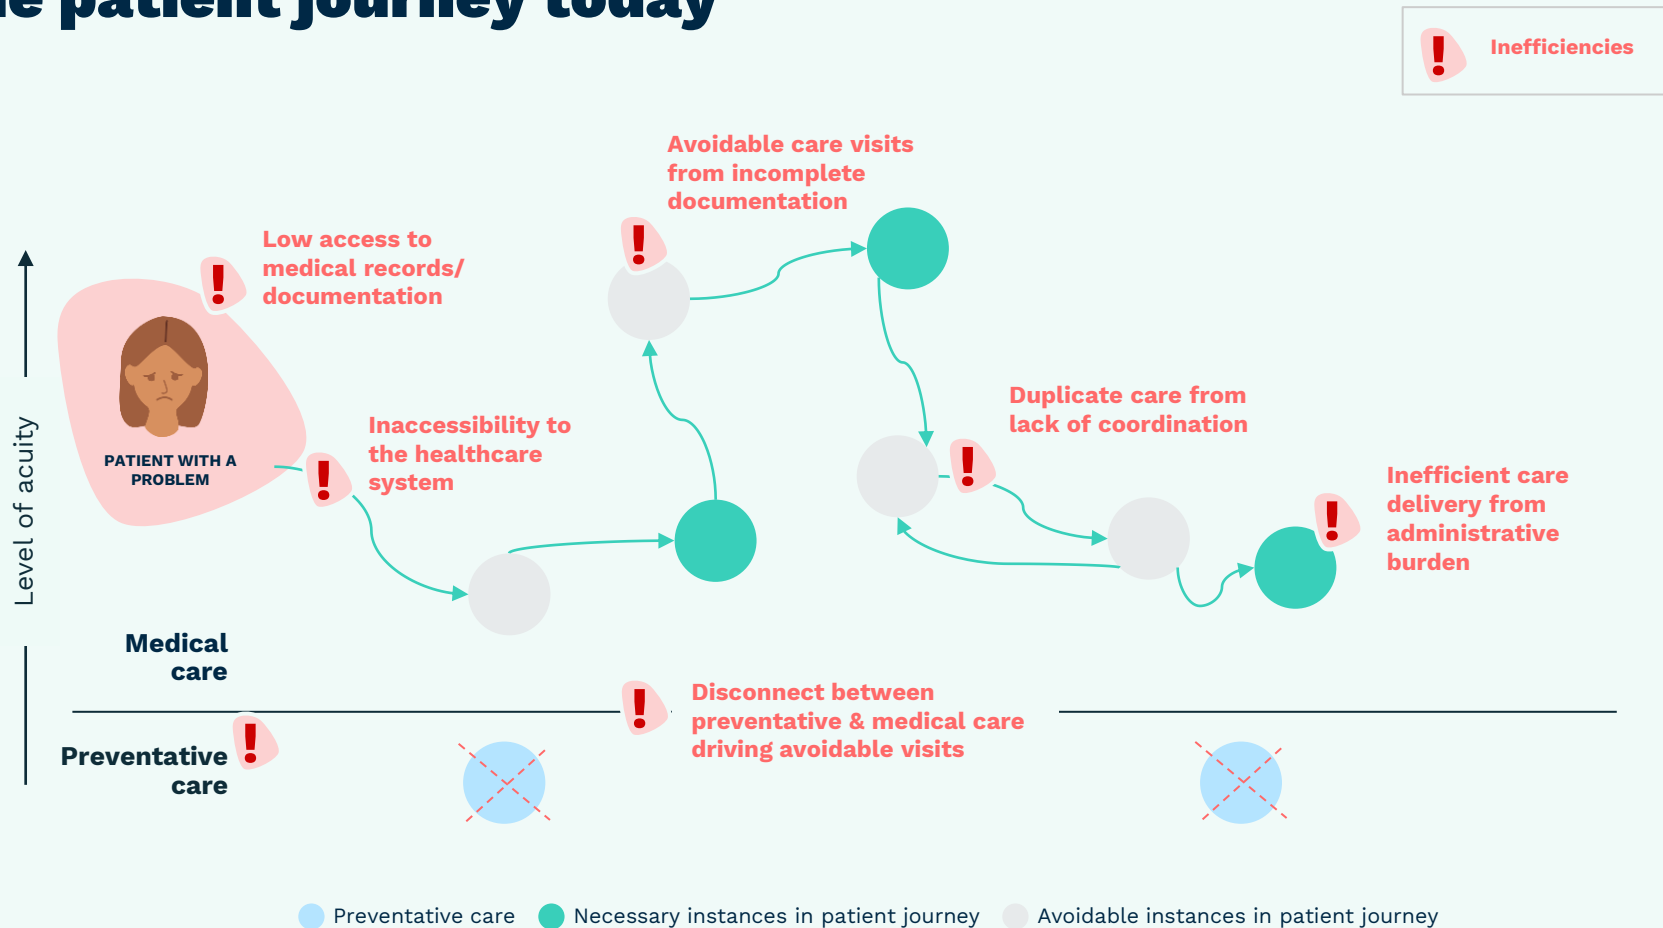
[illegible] patient journey today

! Inefficiencies

Avoidable care visits from incomplete documentation

Low access to medical records/ documentation

PATIENT WITH A PROBLEM

Inaccessibility to the healthcare system

Duplicate care from lack of coordination

Inefficient care delivery from administrative burden

Level of acuity

Medical care

Preventative care

Disconnect between preventative & medical care driving avoidable visits

Preventative care Necessary instances in patient journey Avoidable instances in patient journey